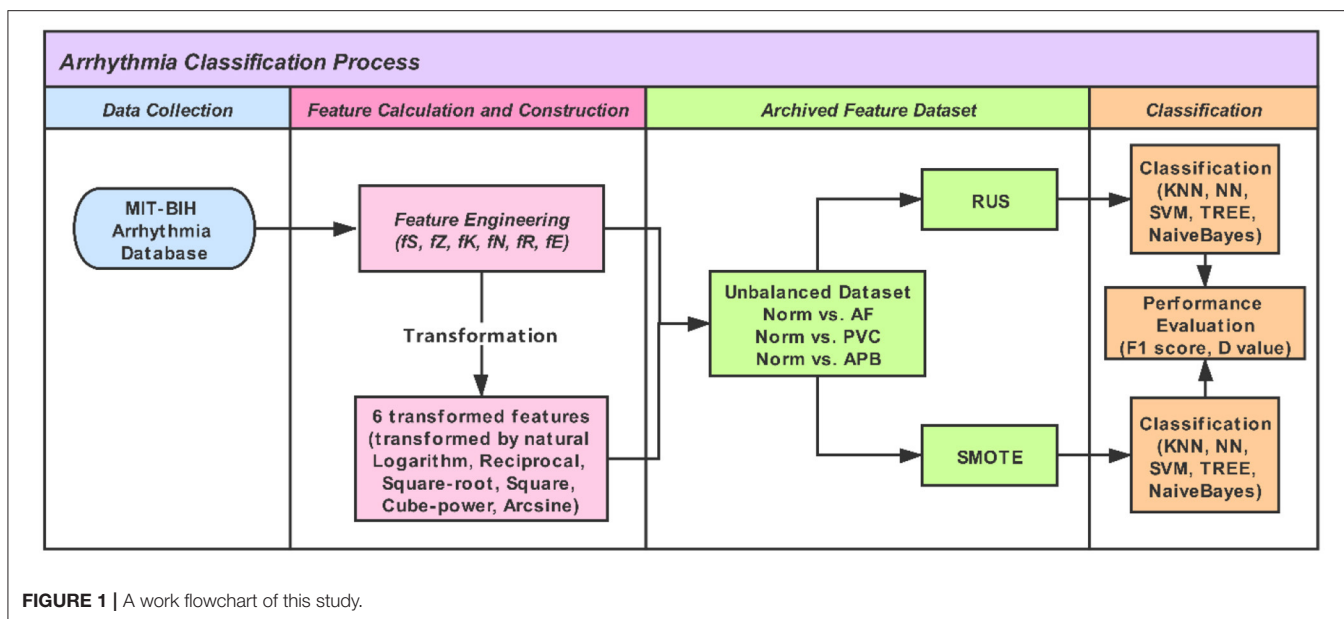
Arrhythmia Classification Process

Data Collection

Feature Calculation and Construction

Archived Feature Dataset

Classification

MIT-BIH Arrhythmia Database

Feature Engineering (fS, fZ, fK, fN, fR, fE)

Transformation

6 transformed features (transformed by natural Logarithm, Reciprocal, Square-root, Square, Cube-power, Arcsine)

RUS

Unbalanced Dataset Norm vs. AF Norm vs. PVC Norm vs. APB

SMOTE

Classification (KNN, NN, SVM, TREE, NaiveBayes)

Performance Evaluation (F1 score, D value)

Classification (KNN, NN, SVM, TREE, NaiveBayes)

FIGURE 1 | A work flowchart of this study.